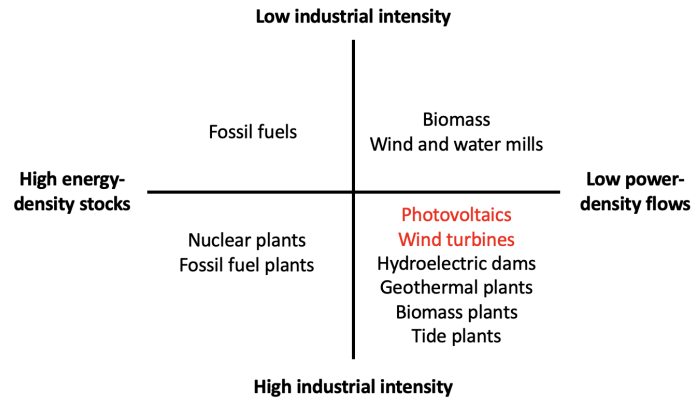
Low industrial intensity

Fossil fuels

Biomass
Wind and water mills

High energy-density stocks

Low power-density flows

Nuclear plants
Fossil fuel plants

Photovoltaics
Wind turbines
Hydroelectric dams
Geothermal plants
Biomass plants
Tide plants

High industrial intensity